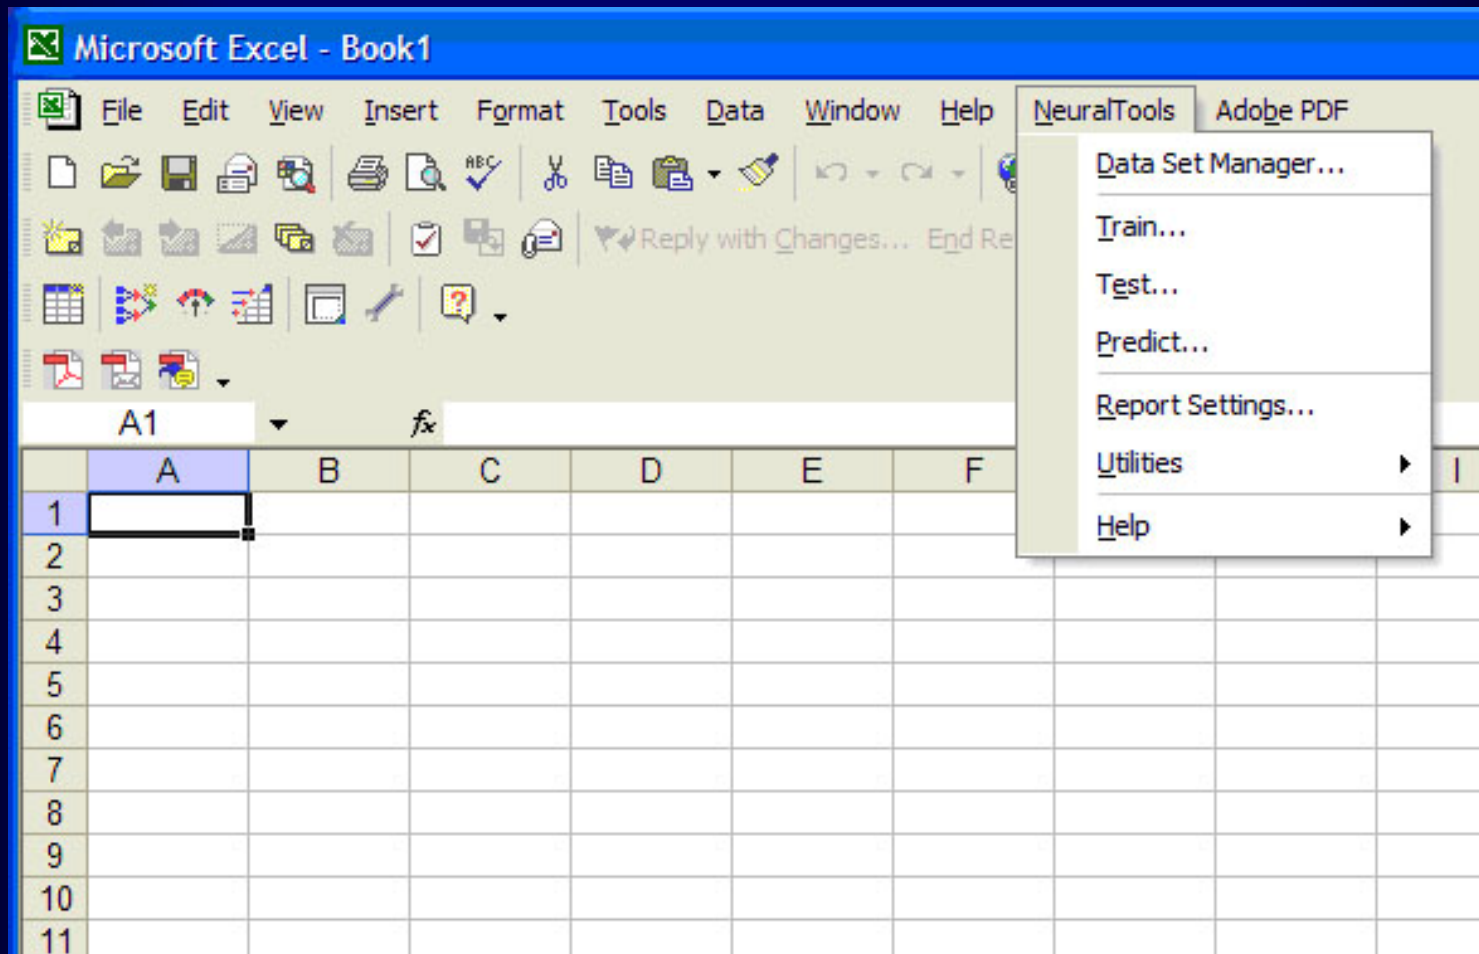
Microsoft Excel - Book1

File Edit View Insert Format Tools Data Window Help NeuralTools Adobe PDF

Reply with Changes... End Re

Data Set Manager...
Train...
Test...
Predict...
Report Settings...
Utilities
Help

A1
$f_x$

| | A | B | C | D | E | F | | | I |
|---|---|---|---|---|---|---|---|---|---|
| 1 | | | | | | | | | |
| 2 | | | | | | | | | |
| 3 | | | | | | | | | |
| 4 | | | | | | | | | |
| 5 | | | | | | | | | |
| 6 | | | | | | | | | |
| 7 | | | | | | | | | |
| 8 | | | | | | | | | |
| 9 | | | | | | | | | |
| 10 | | | | | | | | | |
| 11 | | | | | | | | | |